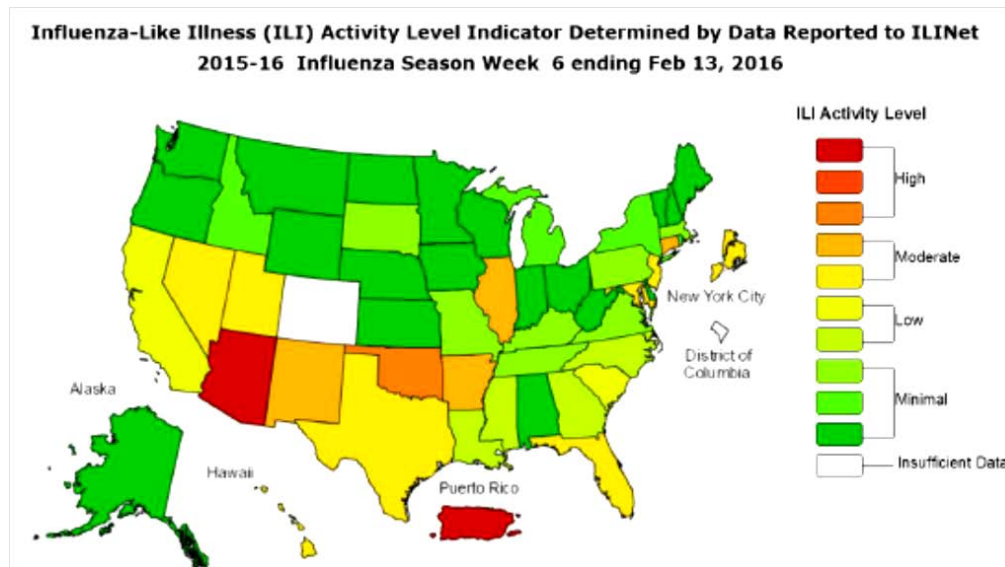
Influenza-Like Illness (ILI) Activity Level Indicator Determined by Data Reported to ILINet
2015-16 Influenza Season Week 6 ending Feb 13, 2016

ILI Activity Level
High
Moderate
Low
Minimal
Insufficient Data

New York City
District of Columbia
Alaska
Hawaii
Puerto Rico